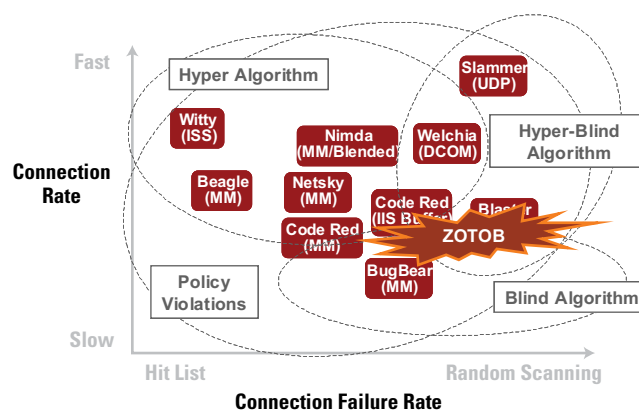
Fast

Slow

Connection Rate

Hyper Algorithm

Slammer (UDP)

Witty (ISS)

Nimda (MM/Blended)

Welchia (DCOM)

Hyper-Blind Algorithm

Beagle (MM)

Netsky (MM)

Code Red (IIS B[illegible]

Blast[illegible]

Code Red (MM)

ZOTOB

Policy Violations

BugBear (MM)

Blind Algorithm

Hit List

Random Scanning

Connection Failure Rate